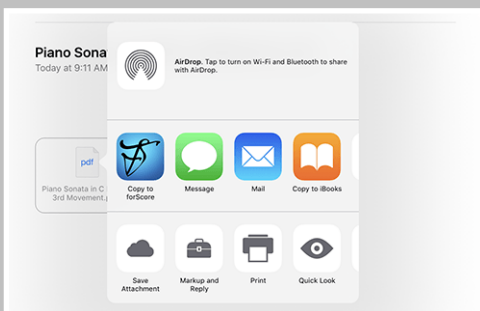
Piano Sonata
Today at 9:11 AM

pdf
Piano Sonata in C
3rd Movement.p

AirDrop. Tap to turn on Wi-Fi and Bluetooth to share with AirDrop.

Copy to forScore
Message
Mail
Copy to iBooks

Save Attachment
Markup and Reply
Print
Quick Look